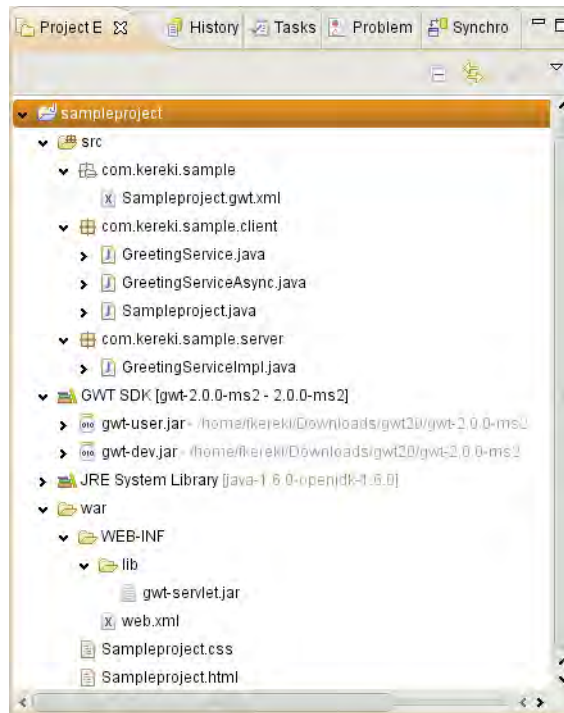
Project E ✕ History Tasks Problem Synchro

sampleproject
src
com.kereki.sample
Sampleproject.gwt.xml
com.kereki.sample.client
GreetingService.java
GreetingServiceAsync.java
Sampleproject.java
com.kereki.sample.server
GreetingServiceImpl.java
GWT SDK [gwt-2.0.0-ms2 - 2.0.0-ms2]
gwt-user.jar - /home/fkereki/Downloads/gwt20/gwt-2.0.0-ms2
gwt-dev.jar - /home/fkereki/Downloads/gwt20/gwt-2.0.0-ms2
JRE System Library [java-1.6.0-openjdk-1.6.0]
war
WEB-INF
lib
gwt-servlet.jar
web.xml
Sampleproject.css
Sampleproject.html